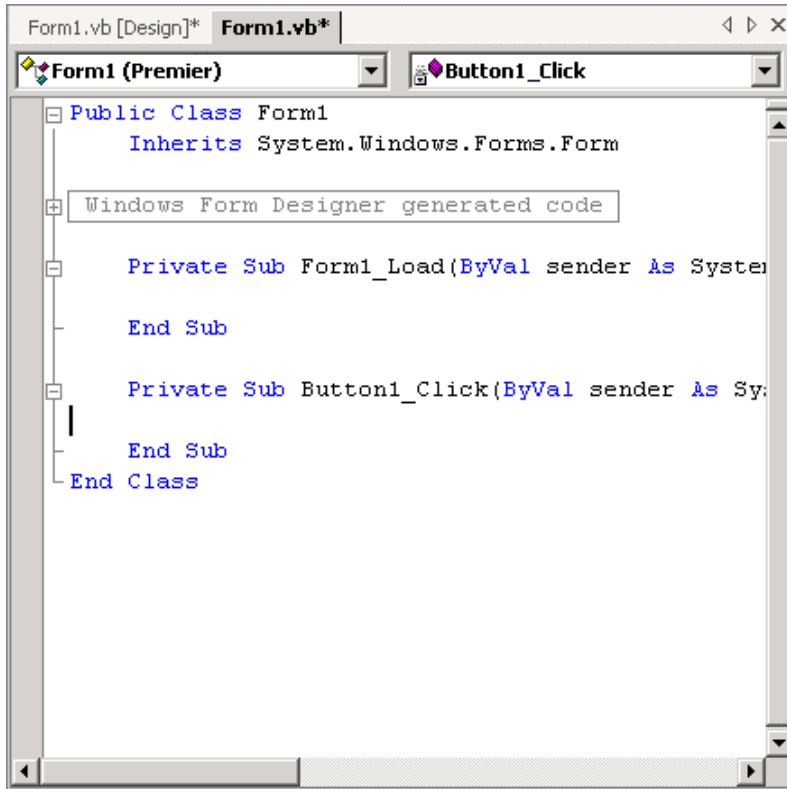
Form1.vb [Design]* Form1.vb*

Form1 (Premier)

Button1_Click

Public Class Form1
Inherits System.Windows.Forms.Form

Windows Form Designer generated code

Private Sub Form1_Load(ByVal sender As Systen

End Sub

Private Sub Button1_Click(ByVal sender As Sy

End Sub
End Class